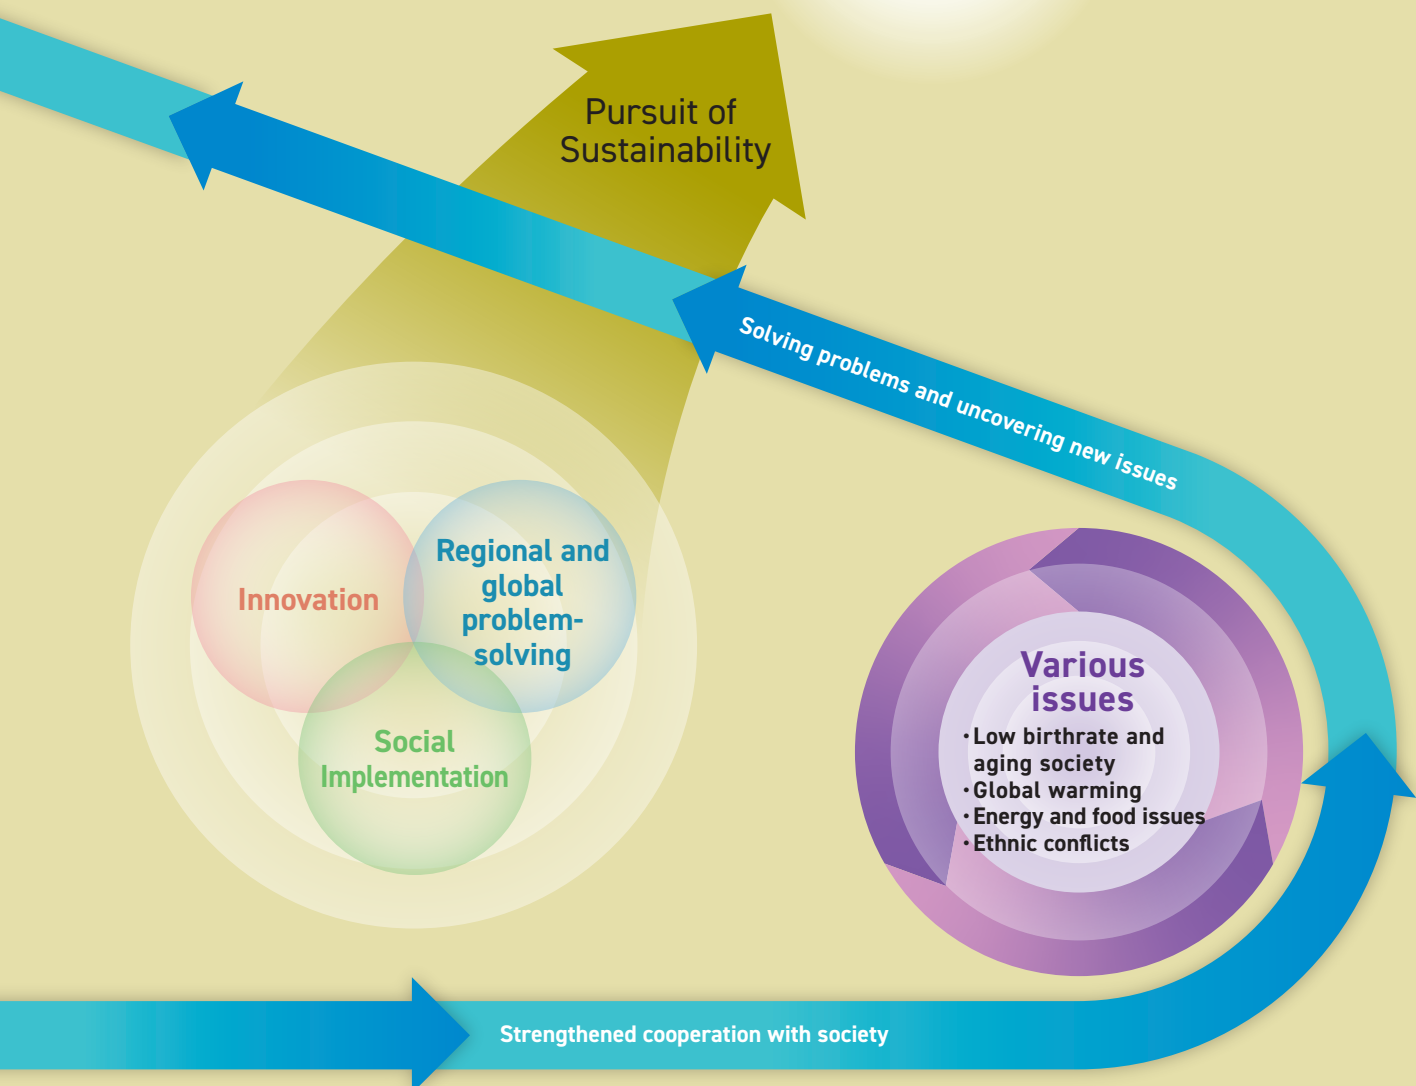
Pursuit of Sustainability

Solving problems and uncovering new issues

Innovation

Regional and global problem-solving

Social Implementation

Various issues
・Low birthrate and aging society
・Global warming
・Energy and food issues
・Ethnic conflicts

Strengthened cooperation with society